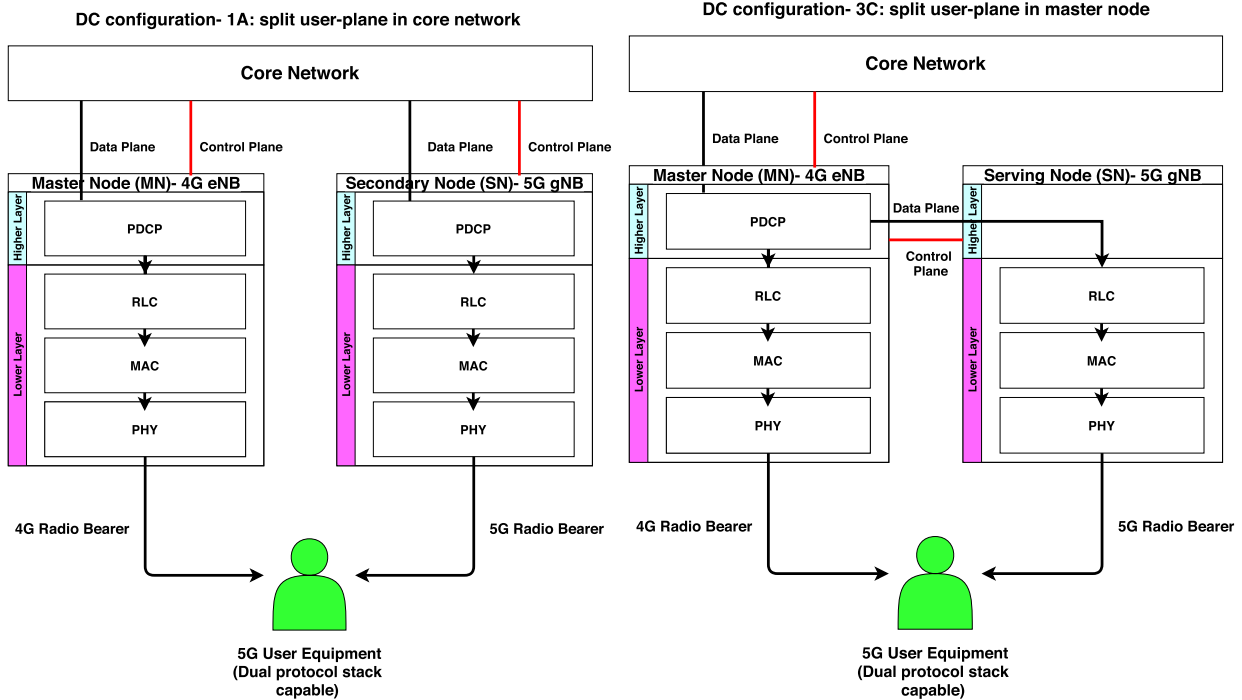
DC configuration- 1A: split user-plane in core network

Core Network

Data Plane

Control Plane

Data Plane

Control Plane

Master Node (MN)- 4G eNB

Higher Layer

PDCP

Lower Layer

RLC

MAC

PHY

Secondary Node (SN)- 5G gNB

Higher Layer

PDCP

Lower Layer

RLC

MAC

PHY

4G Radio Bearer

5G Radio Bearer

5G User Equipment (Dual protocol stack capable)

DC configuration- 3C: split user-plane in master node

Core Network

Data Plane

Control Plane

Master Node (MN)- 4G eNB

Higher Layer

PDCP

Data Plane

Control Plane

Lower Layer

RLC

MAC

PHY

Serving Node (SN)- 5G gNB

Higher Layer

Lower Layer

RLC

MAC

PHY

4G Radio Bearer

5G Radio Bearer

5G User Equipment (Dual protocol stack capable)